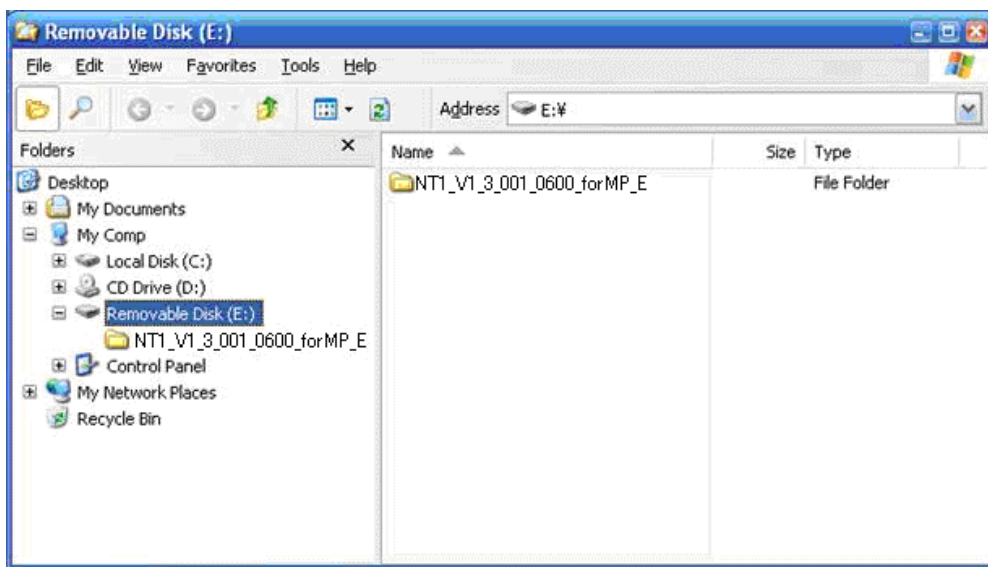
Removable Disk (E:)

File Edit View Favorites Tools Help

Address E:¥

Folders ×

Desktop
My Documents
My Comp
Local Disk (C:)
CD Drive (D:)
Removable Disk (E:)
NT1_V1_3_001_0600_forMP_E
Control Panel
My Network Places
Recycle Bin

| Name | Size | Type |
|---|---|---|
| NT1_V1_3_001_0600_forMP_E | | File Folder |